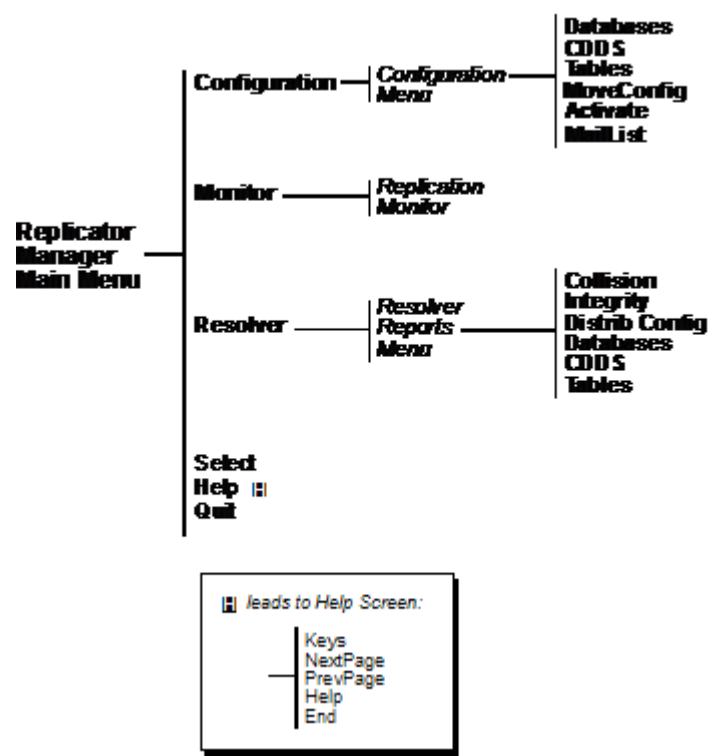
Replicator Manager Main Menu

Configuration — Configuration Menu — Databases CDDS Tables MoveConfig Activate MailList

Monitor — Replication Monitor

Resolver — Resolver Reports Menu — Collision Integrity Distrib Config Databases CDDS Tables

Select
Help H
Quit

H leads to Help Screen:

Keys
NextPage
PrevPage
Help
End